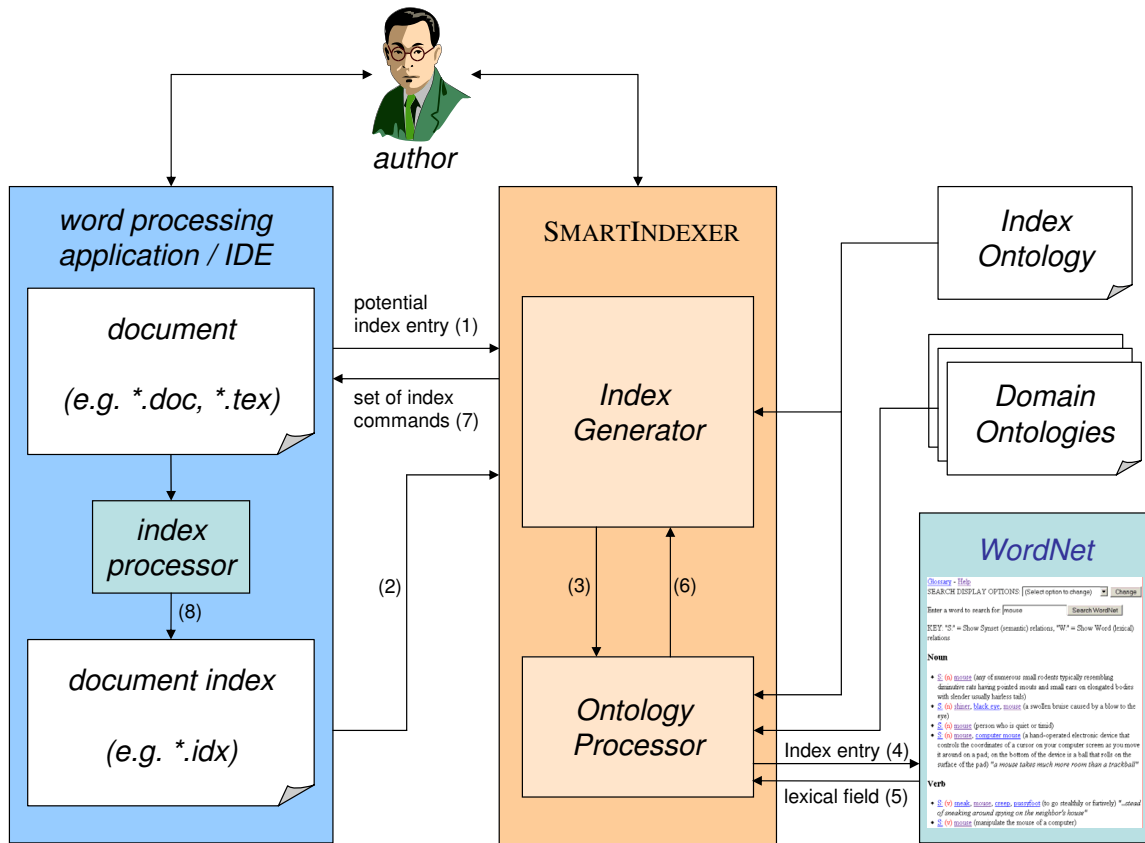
author

word processing application / IDE

document

(e.g. *.doc, *.tex)

index processor

(8)

document index

(e.g. *.idx)

potential index entry (1)

set of index commands (7)

(2)

SMARTINDEXER

Index Generator

(3)

(6)

Ontology Processor

Index Ontology

Domain Ontologies

WordNet

Glossary - Help
SEARCH DISPLAY OPTIONS: (Select option to change) Change

Enter a word to search for: mouse Search WordNet

KEY: "S:" = Show Synset (semantic) relations, "W:" = Show Word (lexical) relations

Noun

• S: (n) mouse (any of numerous small rodents typically resembling diminutive rats having pointed snouts and small ears on elongated bodies with slender usually hairless tails)
• S: (n) shiner, black eye, mouse (a swollen bruise caused by a blow to the eye)
• S: (n) mouse (person who is quiet or timid)
• S: (n) mouse, computer mouse (a hand-operated electronic device that controls the coordinates of a cursor on your computer screen as you move it around on a pad; on the bottom of the device is a ball that rolls on the surface of the pad) "a mouse takes much more room than a trackball"

Verb

• S: (v) sneak, mouse, creep, pussyfoot (to go stealthily or furtively) "..stead of sneaking around spying on the neighbor's house"
• S: (v) mouse (manipulate the mouse of a computer)

Index entry (4)

lexical field (5)